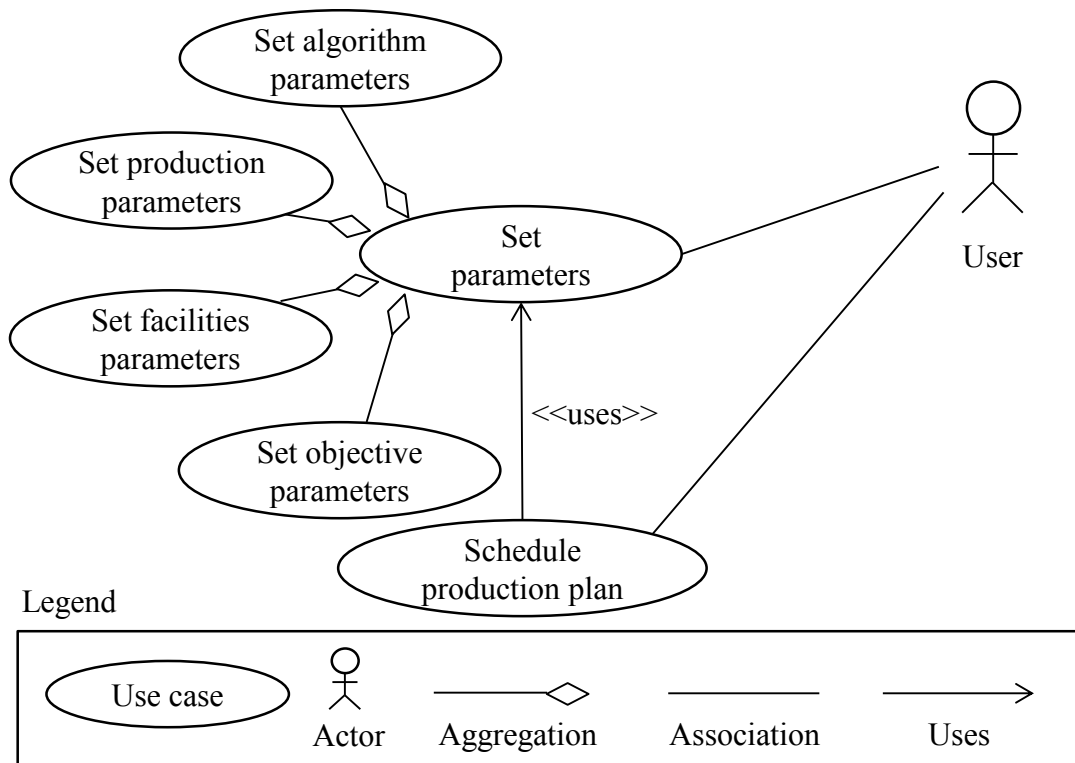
Set algorithm parameters

Set production parameters

Set parameters

User

Set facilities parameters

<<uses>>

Set objective parameters

Schedule production plan

Legend

Use case

Actor

Aggregation

Association

Uses